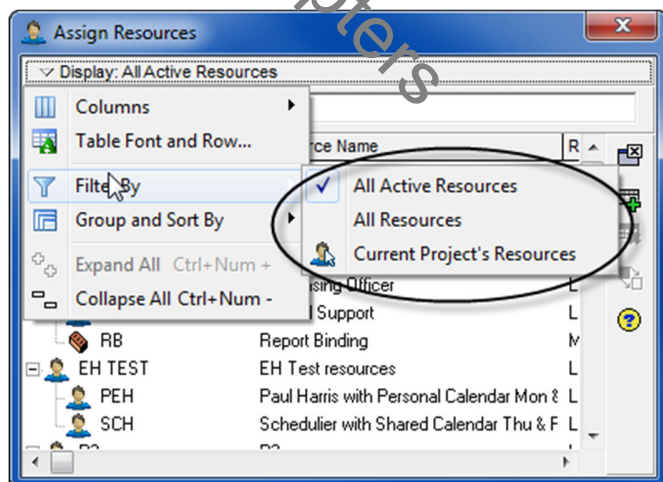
Assign Resources

pters

Display: All Active Resources

Columns

Table Font and Row...

Filter By

Group and Sort By

Expand All Ctrl+Num +

Collapse All Ctrl+Num -

rce Name

R

All Active Resources

All Resources

Current Project's Resources

sing Officer

l Support

RB

Report Binding

EH TEST

EH Test resources

PEH

Paul Harris with Personal Calendar Mon &

SCH

Schedulier with Shared Calendar Thu & F

L

L

M

L

L

L